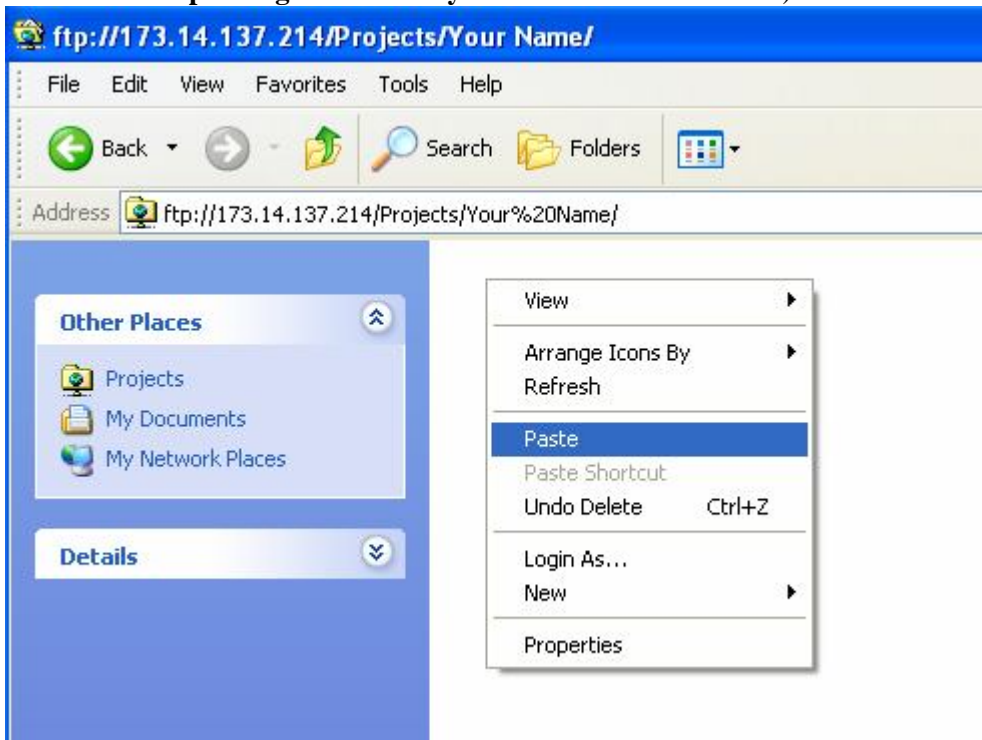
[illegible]

ftp://173.14.137.214/Projects/Your Name/

File Edit View Favorites Tools Help

Back Search Folders

Address ftp://173.14.137.214/Projects/Your%20Name/

Other Places

Projects
My Documents
My Network Places

Details

View
Arrange Icons By
Refresh
Paste
Paste Shortcut
Undo Delete Ctrl+Z
Login As...
New
Properties